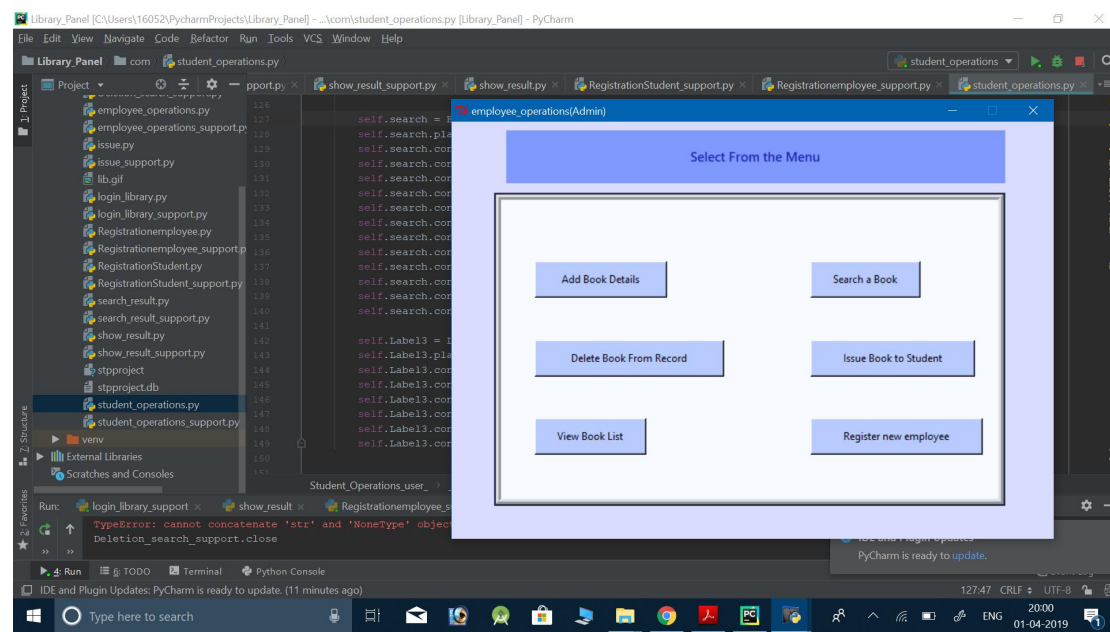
Library_Panel [C:\Users\16052\PycharmProjects\Library_Panel] - ...\com\student_operations.py [Library_Panel] - PyCharm

File Edit View Navigate Code Refactor Run Tools VCS Window Help

Library_Panel com student_operations.py

student_operations

Project

pport.py × show_result_support.py × show_result.py × RegistrationStudent_support.py × Registrationemployee_support.py × student_operations.py ×

employee_operations.py
employee_operations_support.py
issue.py
issue_support.py
lib.gif
login_library.py
login_library_support.py
Registrationemployee.py
Registrationemployee_support.py
RegistrationStudent.py
RegistrationStudent_support.py
search_result.py
search_result_support.py
show_result.py
show_result_support.py
stpproject
stpproject.db
student_operations.py
student_operations_support.py
venv
External Libraries
Scratches and Consoles

126
127 self.search = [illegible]
128 self.search.pla
129 self.search.con
130 self.search.con
131 self.search.con
132 self.search.con
133 self.search.con
134 self.search.con
135 self.search.con
136 self.search.con
137 self.search.con
138 self.search.con
139 self.search.con
140 self.search.con
141
142 self.Label3 = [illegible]
143 self.Label3.pla
144 self.Label3.con
145 self.Label3.con
146 self.Label3.con
147 self.Label3.con
148 self.Label3.con
149 self.Label3.con
150

employee_operations(Admin)

Select From the Menu

Add Book Details
Search a Book
Delete Book From Record
Issue Book to Student
View Book List
Register new employee

Student_Operations_user_

Run: login_library_support × show_result × Registrationemployee_s

TypeError: cannot concatenate 'str' and 'NoneType' object
Deletion_search_support.close

IDE and Plugin Updates
PyCharm is ready to update.

4: Run 6: TODO Terminal Python Console

IDE and Plugin Updates: PyCharm is ready to update. (11 minutes ago)

127:47 CRLF UTF-8

Type here to search

ENG 20:00 01-04-2019